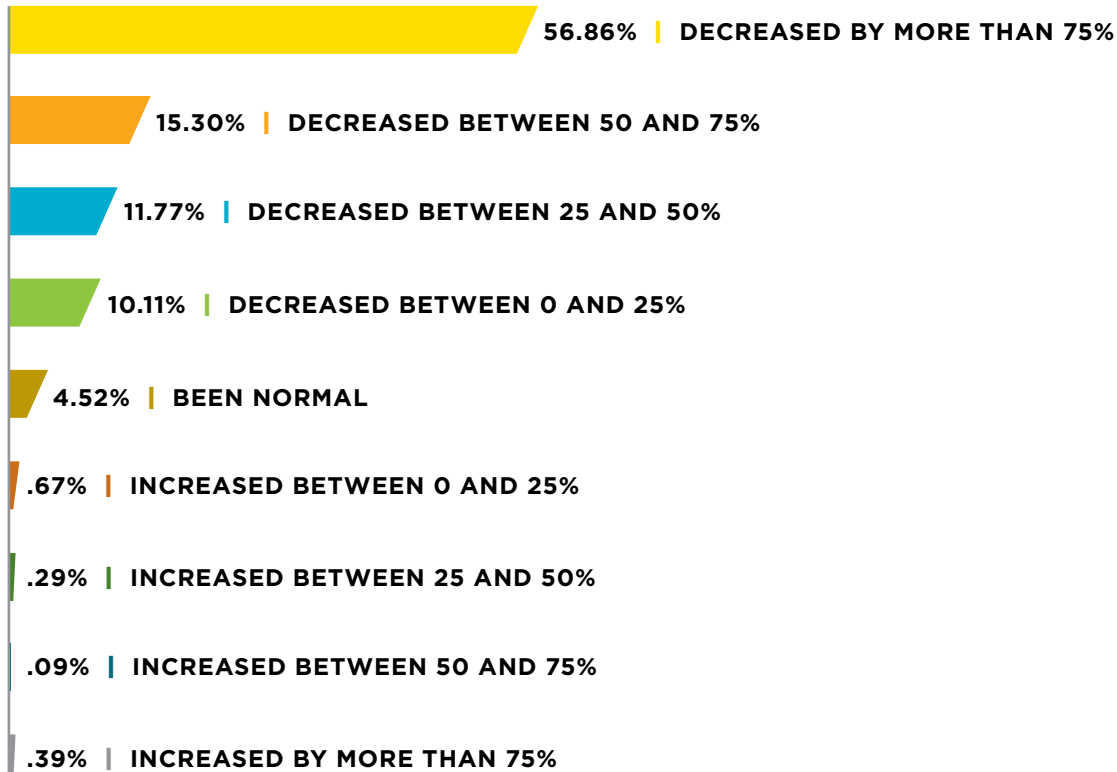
56.86% | DECREASED BY MORE THAN 75%

15.30% | DECREASED BETWEEN 50 AND 75%

11.77% | DECREASED BETWEEN 25 AND 50%

10.11% | DECREASED BETWEEN 0 AND 25%

4.52% | BEEN NORMAL

.67% | INCREASED BETWEEN 0 AND 25%

.29% | INCREASED BETWEEN 25 AND 50%

.09% | INCREASED BETWEEN 50 AND 75%

.39% | INCREASED BY MORE THAN 75%